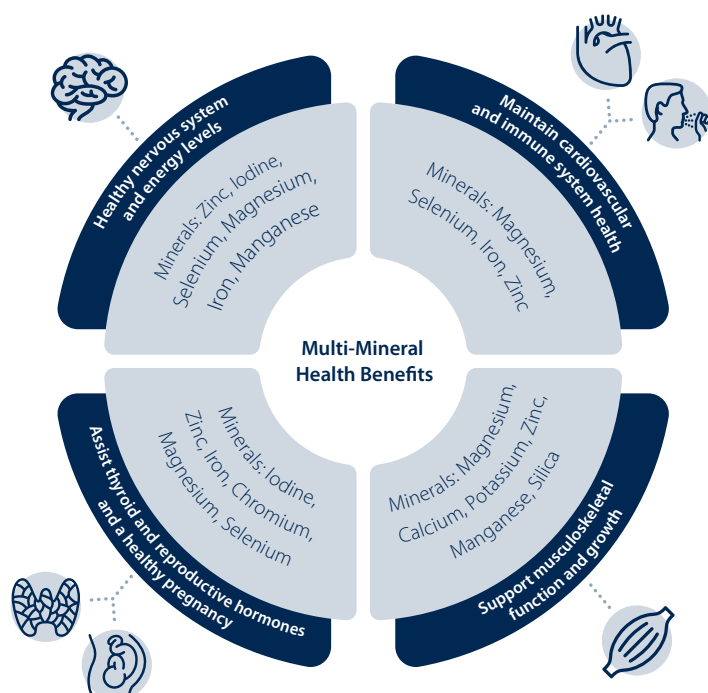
Healthy nervous system and energy levels

Minerals: Zinc, Iodine, Selenium, Magnesium, Iron, Manganese

Maintain cardiovascular and immune system health

Minerals: Magnesium, Selenium, Iron, Zinc

Multi-Mineral Health Benefits

Assist thyroid and reproductive hormones and a healthy pregnancy

Minerals: Iodine, Zinc, Iron, Chromium, Magnesium, Selenium

Minerals: Magnesium, Calcium, Potassium, Zinc, Manganese, Silica

Support musculoskeletal function and growth